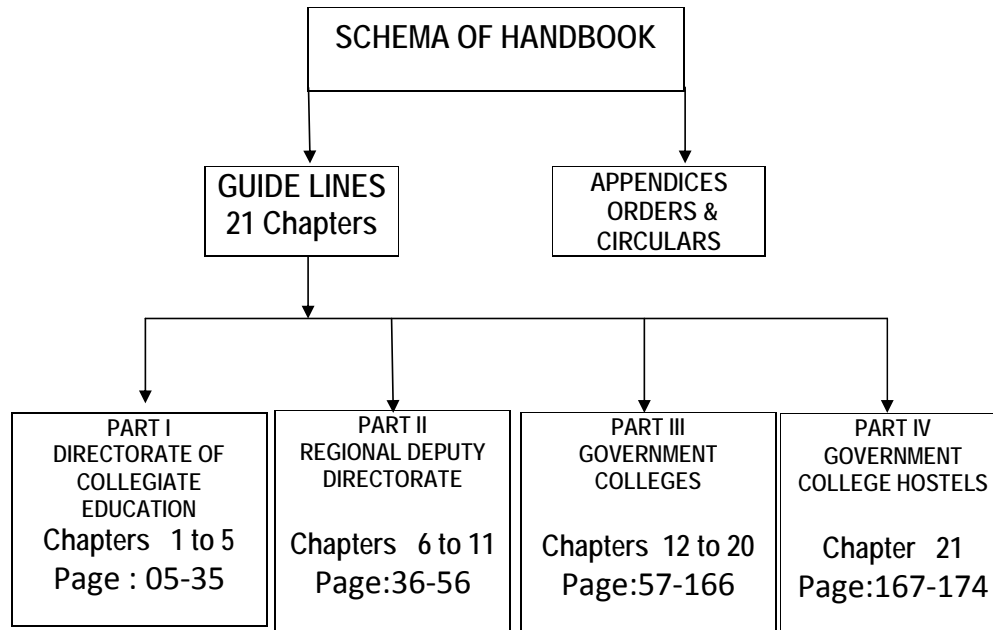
SCHEMA OF HANDBOOK

GUIDE LINES
21 Chapters

APPENDICES
ORDERS &
CIRCULARS

PART I
DIRECTORATE OF COLLEGIATE EDUCATION
Chapters 1 to 5
Page : 05-35

PART II
REGIONAL DEPUTY DIRECTORATE
Chapters 6 to 11
Page:36-56

PART III
GOVERNMENT COLLEGES
Chapters 12 to 20
Page:57-166

PART IV
GOVERNMENT COLLEGE HOSTELS
Chapter 21
Page:167-174